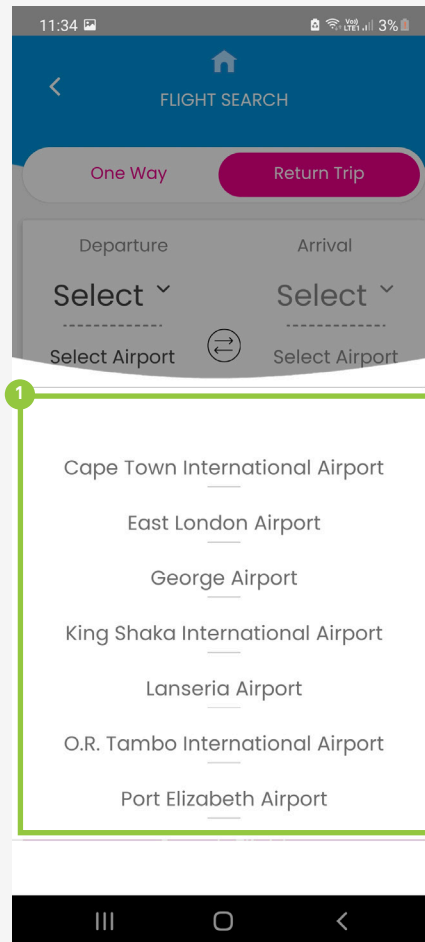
11:34

3%

FLIGHT SEARCH

One Way

Return Trip

Departure

Arrival

Select

Select

Select Airport

Select Airport

1

Cape Town International Airport

East London Airport

George Airport

King Shaka International Airport

Lanseria Airport

O.R. Tambo International Airport

Port Elizabeth Airport